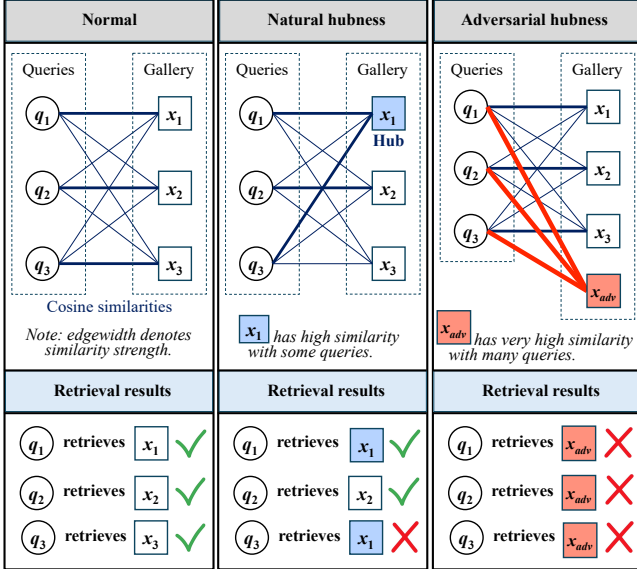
Normal

Queries

Gallery

$q_1$ $q_2$ $q_3$

$x_1$ $x_2$ $x_3$

Cosine similarities

Note: edgewidth denotes similarity strength.

Natural hubness

Queries

Gallery

$q_1$ $q_2$ $q_3$

$x_1$

Hub

$x_2$ $x_3$

$x_1$ has high similarity with some queries.

Adversarial hubness

Queries

Gallery

$q_1$ $q_2$ $q_3$

$x_1$ $x_2$ $x_3$ $x_{adv}$

$x_{adv}$ has very high similarity with many queries.

Retrieval results

$q_1$ retrieves $x_1$

$q_2$ retrieves $x_2$

$q_3$ retrieves $x_3$

Retrieval results

$q_1$ retrieves $x_1$

$q_2$ retrieves $x_2$

$q_3$ retrieves $x_1$

Retrieval results

$q_1$ retrieves $x_{adv}$

$q_2$ retrieves $x_{adv}$

$q_3$ retrieves $x_{adv}$